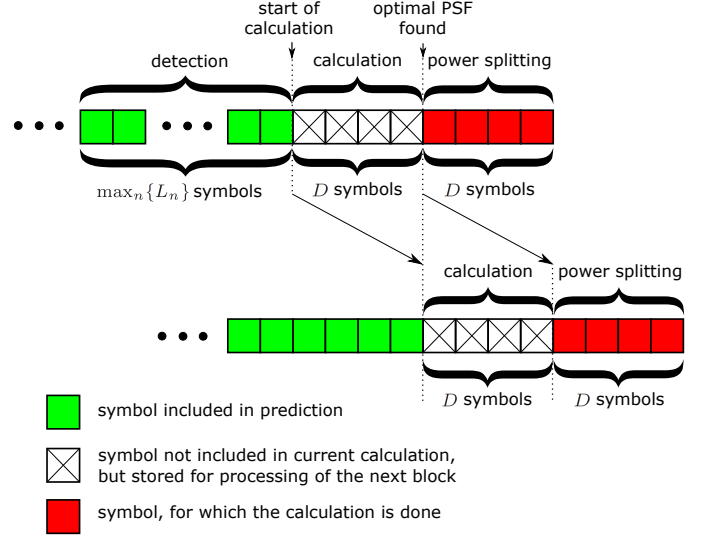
start of calculation

optimal PSF found

detection

calculation

power splitting

$\max_n\{L_n\}$ symbols

$D$ symbols

$D$ symbols

calculation

power splitting

$D$ symbols

$D$ symbols

symbol included in prediction

symbol not included in current calculation, but stored for processing of the next block

symbol, for which the calculation is done